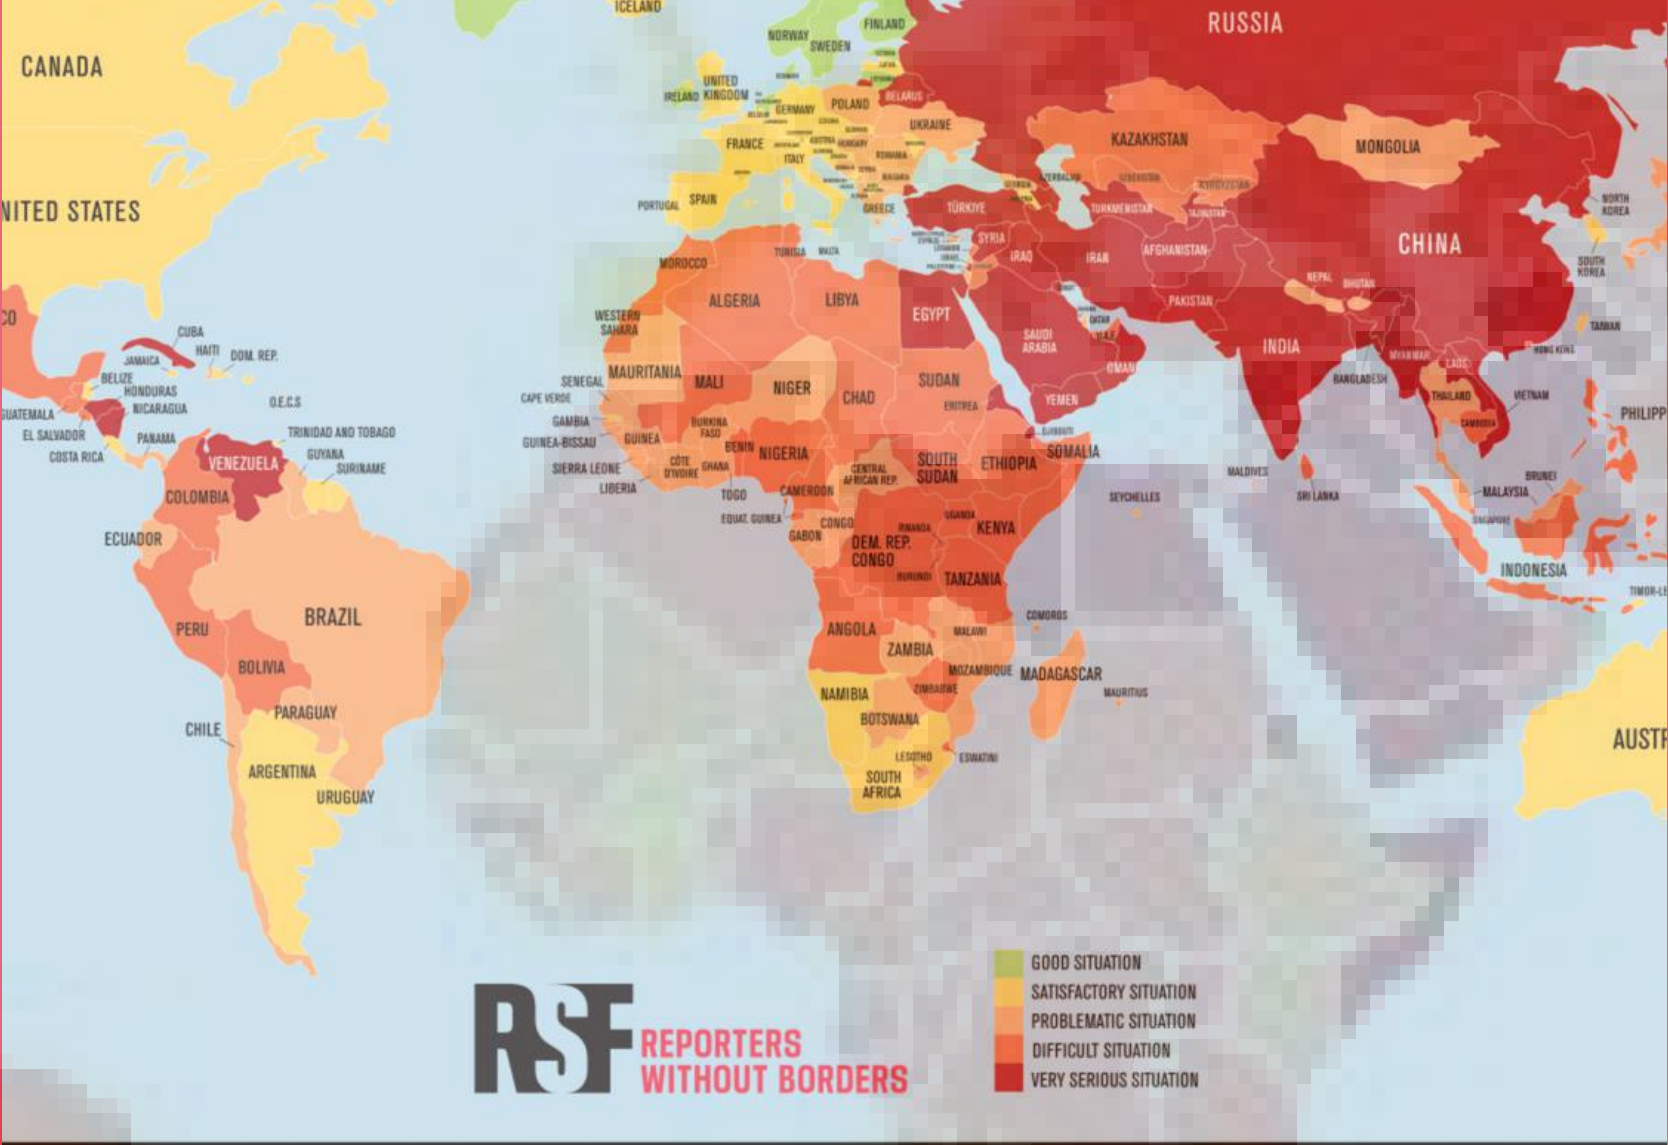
ICELAND
CANADA
NORWAY
SWEDEN
FINLAND
RUSSIA
UNITED KINGDOM
IRELAND
GERMANY
POLAND
BELARUS
UKRAINE
FRANCE
ITALY
HUNGARY
ROMANIA
KAZAKHSTAN
MONGOLIA
NITED STATES
PORTUGAL
SPAIN
GREECE
TÜRKIYE
TURKMENISTAN
KYRGYZSTAN
TAJIKISTAN
NORTH KOREA
SOUTH KOREA
CHINA
SYRIA
IRAQ
IRAN
AFGHANISTAN
TUNISIA
MALTA
MOROCCO
ALGERIA
LIBYA
EGYPT
PAKISTAN
NEPAL
BHUTAN
TAIWAN
WESTERN SAHARA
SAUDI ARABIA
QATAR
UAE
OMAN
INDIA
HONG KONG
CO
CUBA
HAITI
DOM. REP.
JAMAICA
BELIZE
HONDURAS
NICARAGUA
GUATEMALA
EL SALVADOR
COSTA RICA
PANAMA
O.E.C.S
TRINIDAD AND TOBAGO
GUYANA
SURINAME
VENEZUELA
COLOMBIA
MAURITANIA
SENEGAL
CAPE VERDE
GAMBIA
GUINEA-BISSAU
GUINEA
SIERRA LEONE
LIBERIA
MALI
NIGER
CHAD
SUDAN
ERITREA
YEMEN
MYANMAR
BANGLADESH
LAOS
THAILAND
CAMBODIA
VIETNAM
PHILIPP
BURKINA FASO
BENIN
NIGERIA
CÔTE D'IVOIRE
GHANA
TOGO
CAMEROON
EQUAT. GUINEA
CENTRAL AFRICAN REP.
SOUTH SUDAN
ETHIOPIA
DJIBOUTI
SOMALIA
MALDIVES
SRI LANKA
SEYCHELLES
BRUNEI
MALAYSIA
SINGAPORE
ECUADOR
GABON
CONGO
DEM. REP. CONGO
UGANDA
RWANDA
BURUNDI
KENYA
TANZANIA
INDONESIA
TIMOR-LE
PERU
BRAZIL
BOLIVIA
ANGOLA
ZAMBIA
MALAWI
COMOROS
MOZAMBIQUE
MADAGASCAR
MAURITIUS
ZIMBABWE
NAMIBIA
BOTSWANA
PARAGUAY
CHILE
LESOTHO
ESWATINI
SOUTH AFRICA
AUSTR
ARGENTINA
URUGUAY
GOOD SITUATION
SATISFACTORY SITUATION
PROBLEMATIC SITUATION
DIFFICULT SITUATION
VERY SERIOUS SITUATION
RSF REPORTERS WITHOUT BORDERS